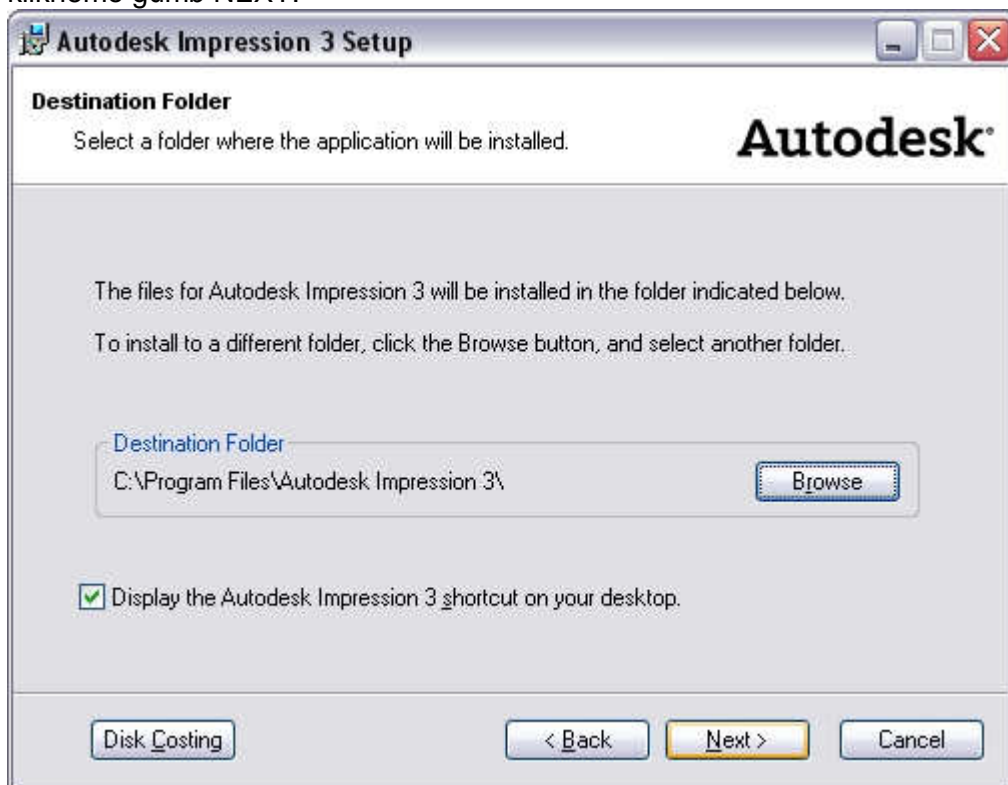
klikhome gumb NEXT.

Autodesk Impression 3 Setup

Destination Folder

Select a folder where the application will be installed.

Autodesk.

The files for Autodesk Impression 3 will be installed in the folder indicated below.

To install to a different folder, click the Browse button, and select another folder.

Destination Folder

C:\Program Files\Autodesk Impression 3\

Browse

Display the Autodesk Impression 3 shortcut on your desktop.

Disk Costing

< Back

Next >

Cancel